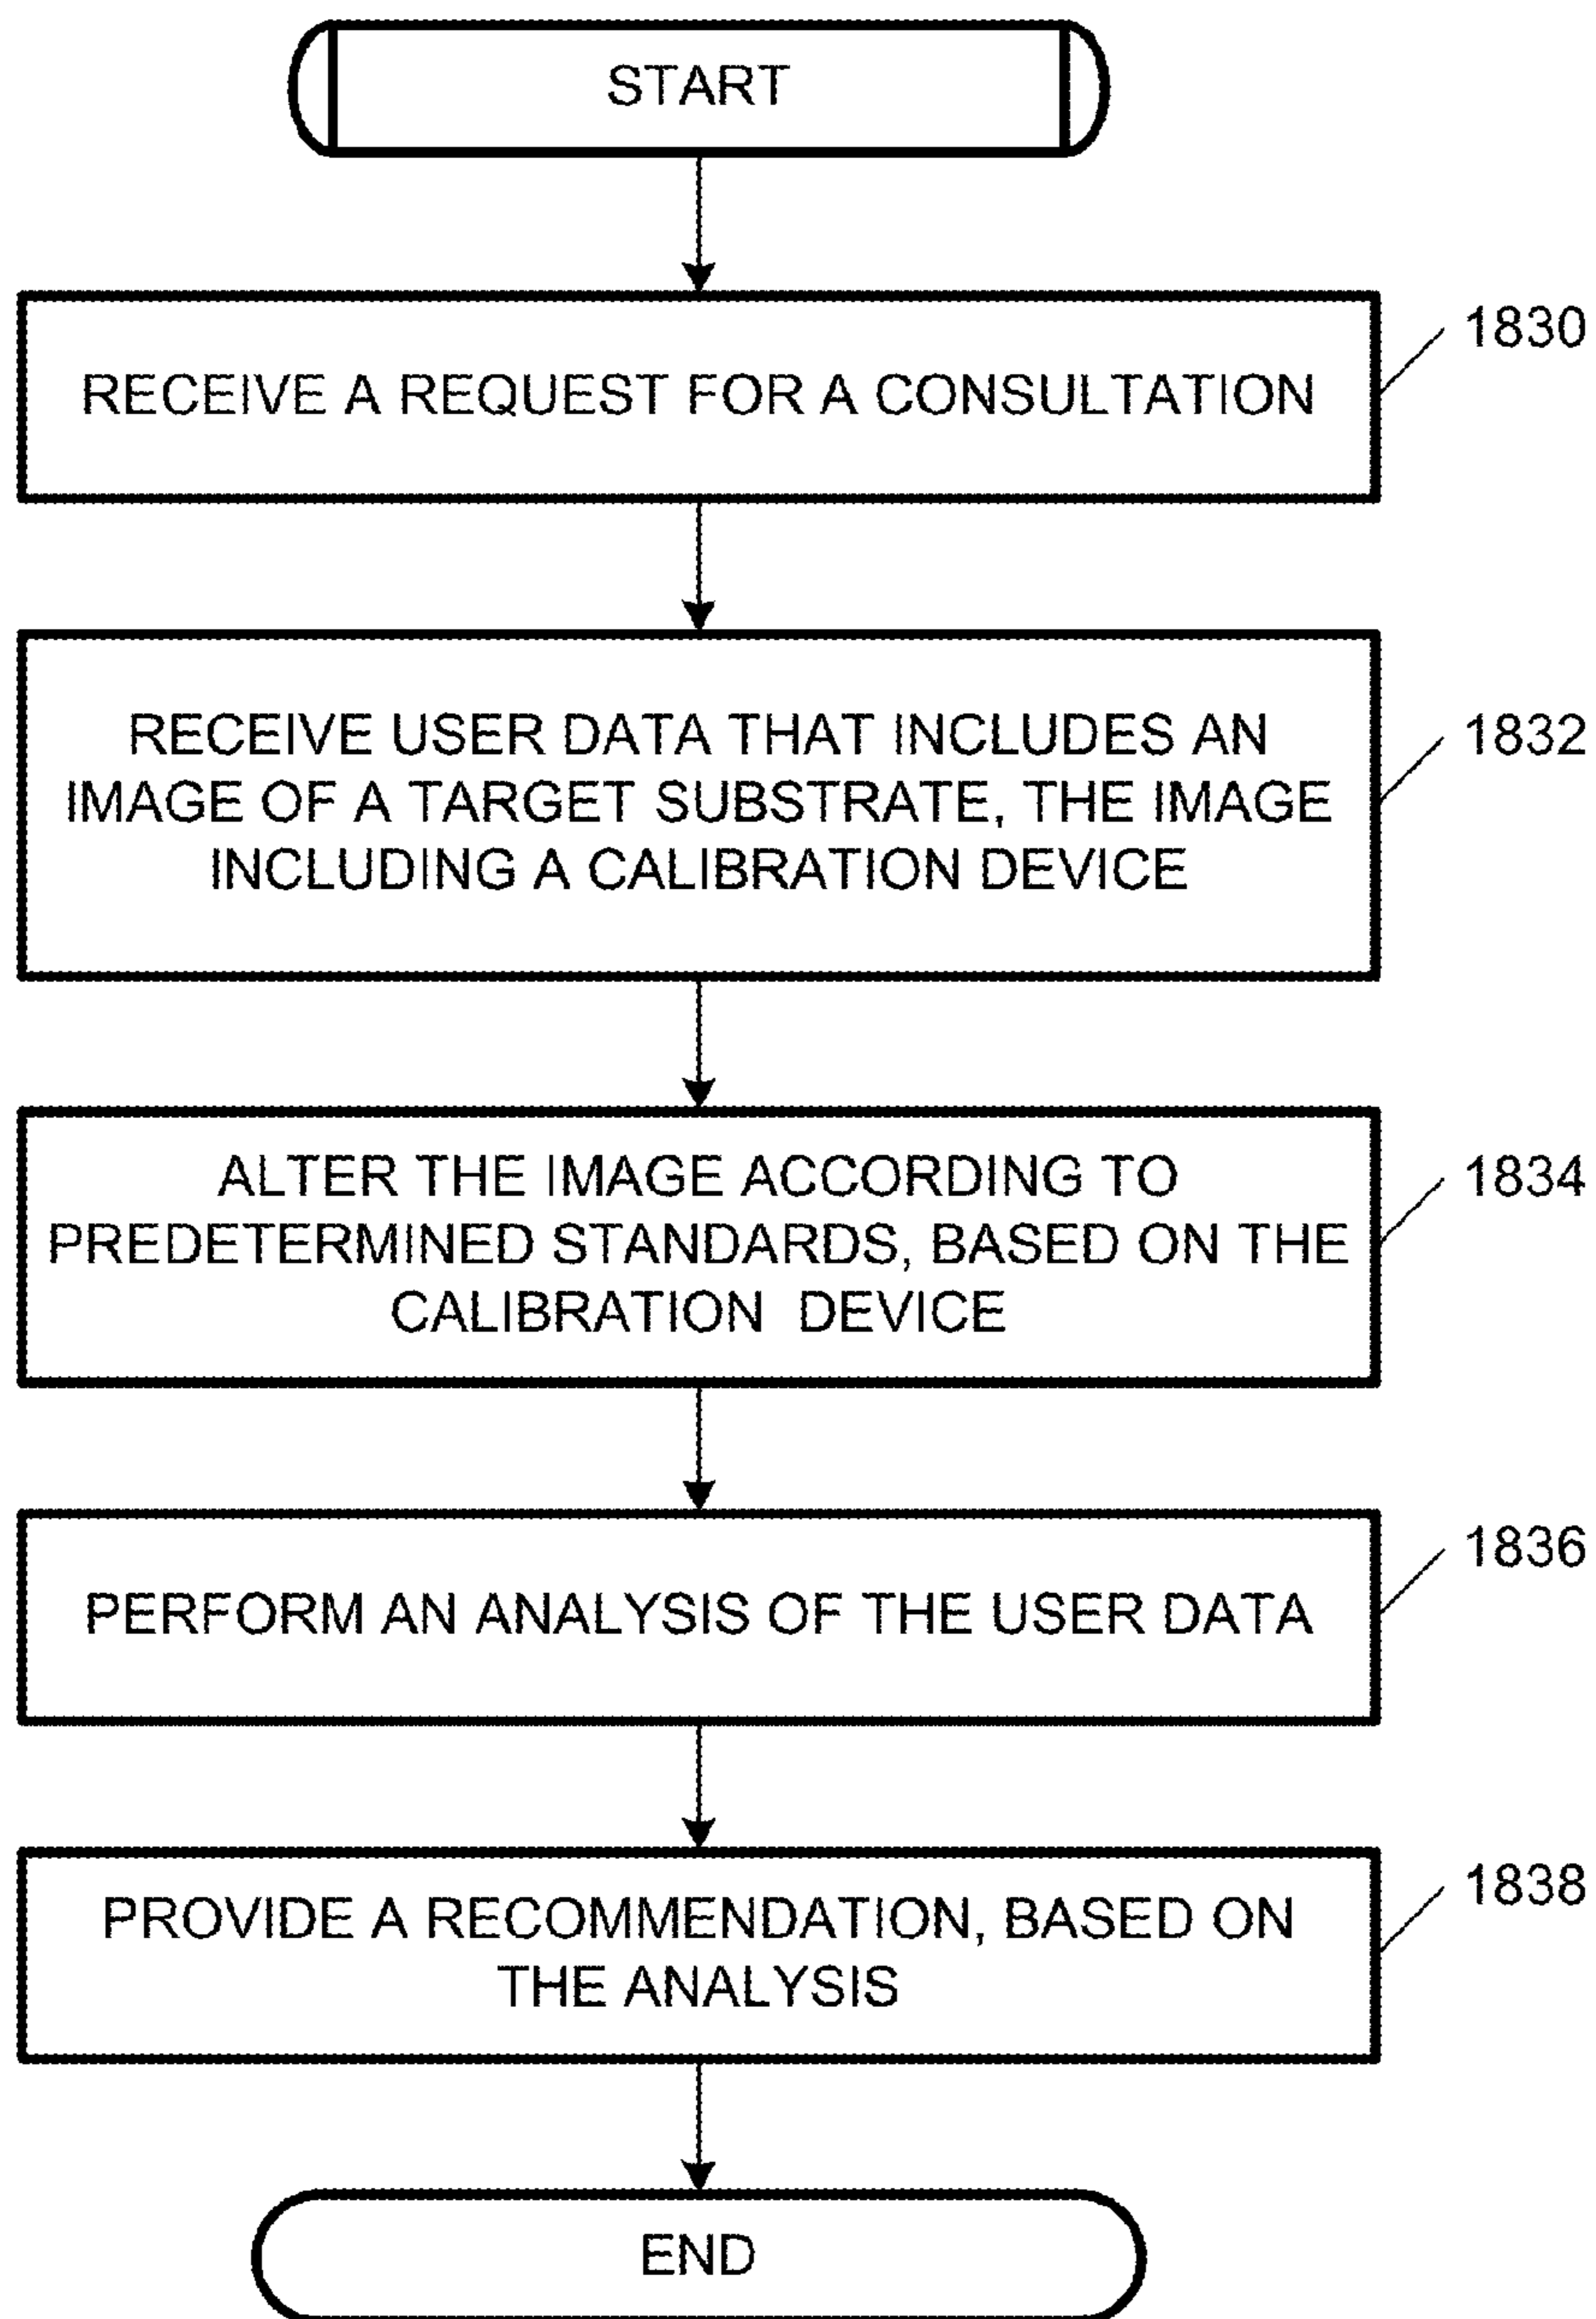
START

RECEIVE A REQUEST FOR A CONSULTATION

1830

RECEIVE USER DATA THAT INCLUDES AN IMAGE OF A TARGET SUBSTRATE, THE IMAGE INCLUDING A CALIBRATION DEVICE

1832

ALTER THE IMAGE ACCORDING TO PREDETERMINED STANDARDS, BASED ON THE CALIBRATION DEVICE

1834

PERFORM AN ANALYSIS OF THE USER DATA

1836

PROVIDE A RECOMMENDATION, BASED ON THE ANALYSIS

1838

END